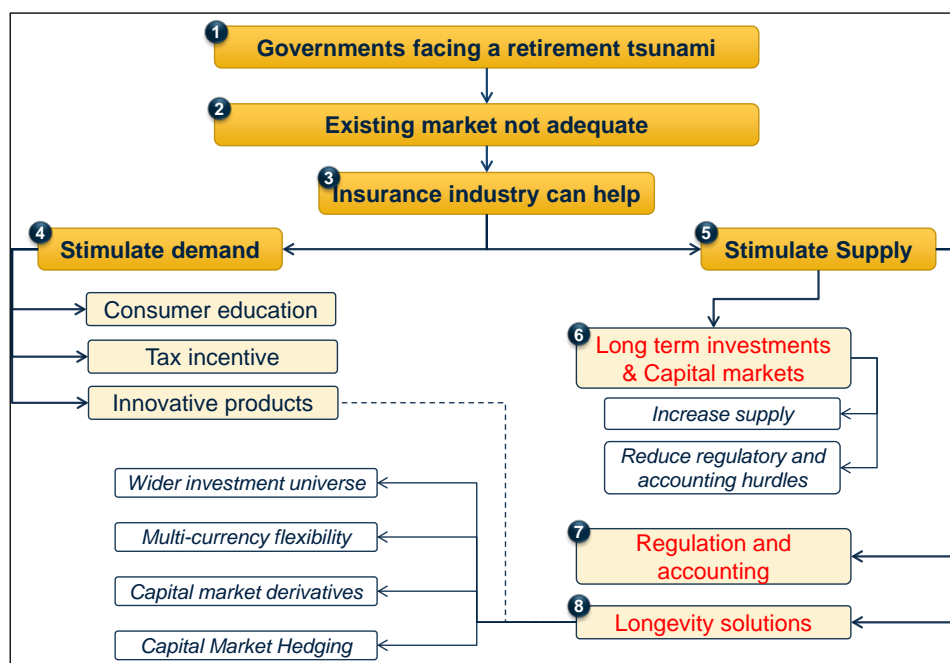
1 Governments facing a retirement tsunami

2 Existing market not adequate

3 Insurance industry can help

4 Stimulate demand

5 Stimulate Supply

Consumer education

Tax incentive

Innovative products

6 Long term investments & Capital markets

Increase supply

Reduce regulatory and accounting hurdles

Wider investment universe

Multi-currency flexibility

Capital market derivatives

Capital Market Hedging

7 Regulation and accounting

8 Longevity solutions